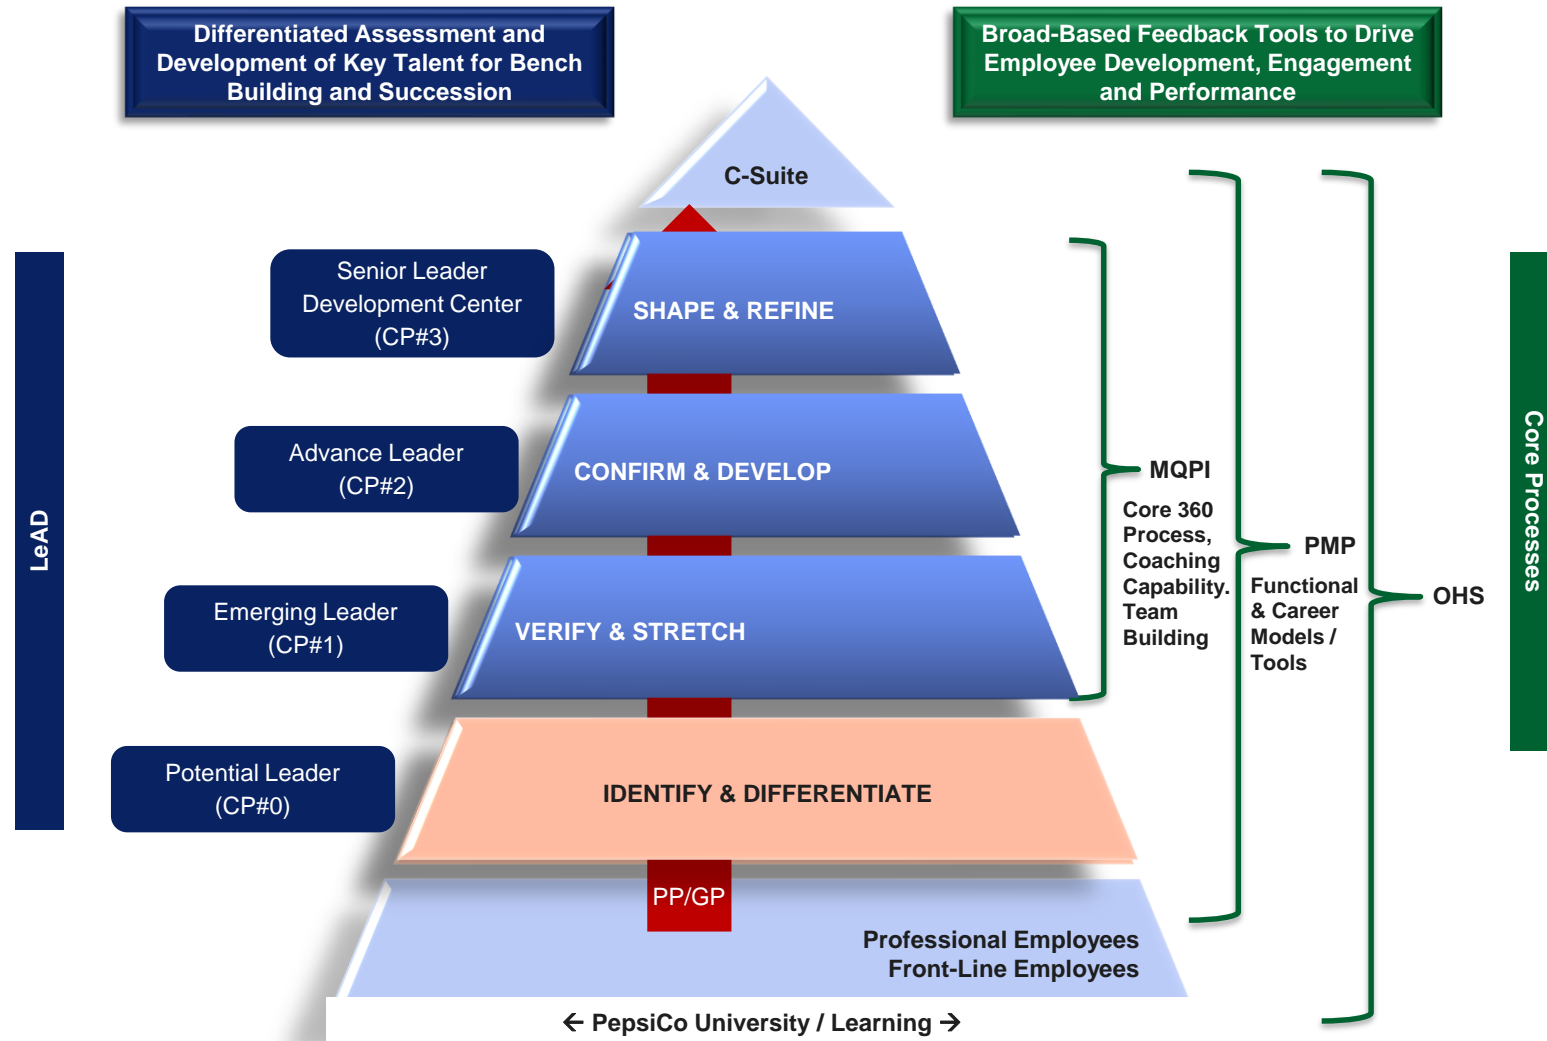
Differentiated Assessment and Development of Key Talent for Bench Building and Succession

Broad-Based Feedback Tools to Drive Employee Development, Engagement and Performance

LeAD

C-Suite

Senior Leader Development Center (CP#3)

SHAPE & REFINE

Advance Leader (CP#2)

CONFIRM & DEVELOP

Emerging Leader (CP#1)

VERIFY & STRETCH

Potential Leader (CP#0)

IDENTIFY & DIFFERENTIATE

PP/GP

Professional Employees
Front-Line Employees

MQPI

Core 360 Process, Coaching Capability. Team Building

PMP

Functional & Career Models / Tools

OHS

Core Processes

← PepsiCo University / Learning →